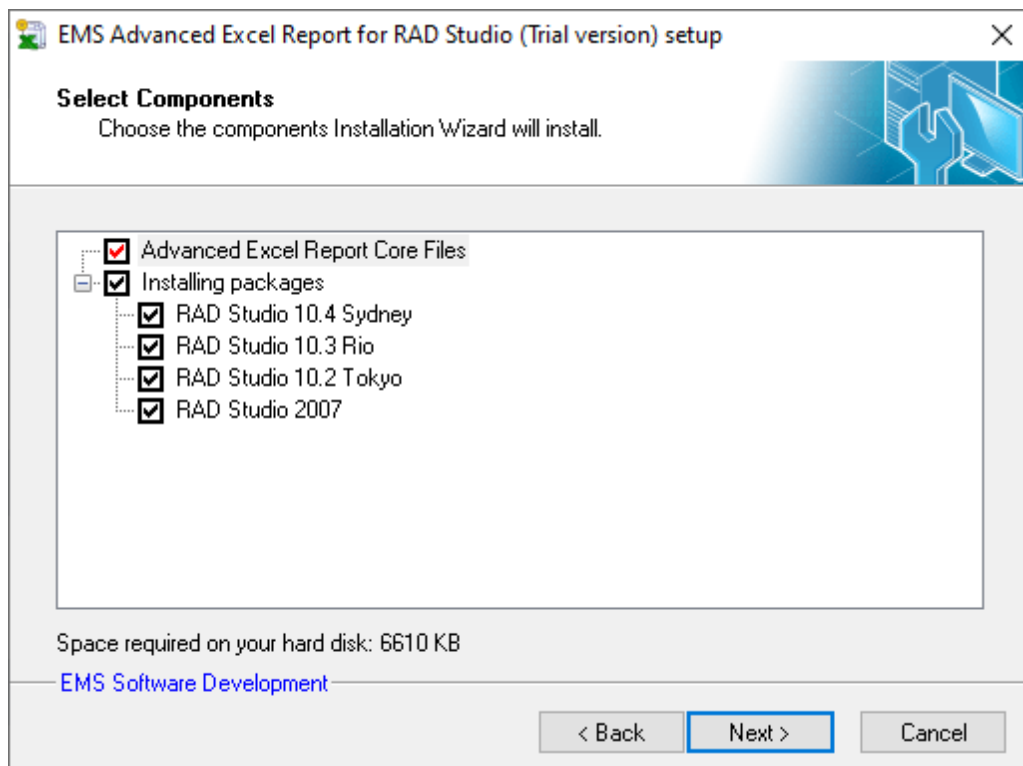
EMS Advanced Excel Report for RAD Studio (Trial version) setup

Select Components
Choose the components Installation Wizard will install.

Advanced Excel Report Core Files
Installing packages
RAD Studio 10.4 Sydney
RAD Studio 10.3 Rio
RAD Studio 10.2 Tokyo
RAD Studio 2007

Space required on your hard disk: 6610 KB

EMS Software Development

< Back
Next >
Cancel